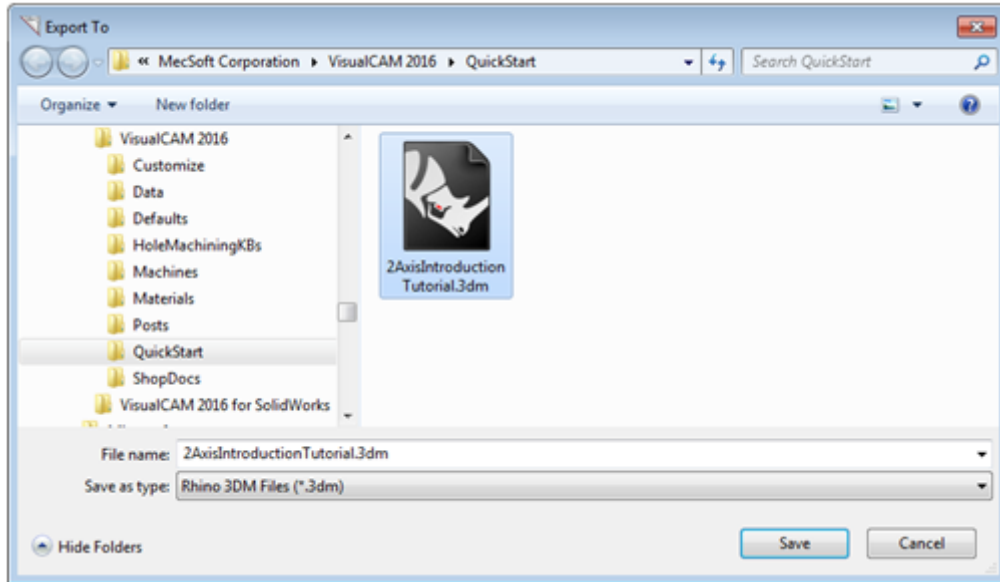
Export To

« MecSoft Corporation ▸ VisualCAM 2016 ▸ QuickStart

Search QuickStart

Organize ▾

New folder

VisualCAM 2016

Customize

Data

Defaults

HoleMachiningKBs

Machines

Materials

Posts

QuickStart

ShopDocs

VisualCAM 2016 for SolidWorks

2AxisIntroductionTutorial.3dm

File name: 2AxisIntroductionTutorial.3dm

Save as type: Rhino 3DM Files (*.3dm)

Hide Folders

Save

Cancel